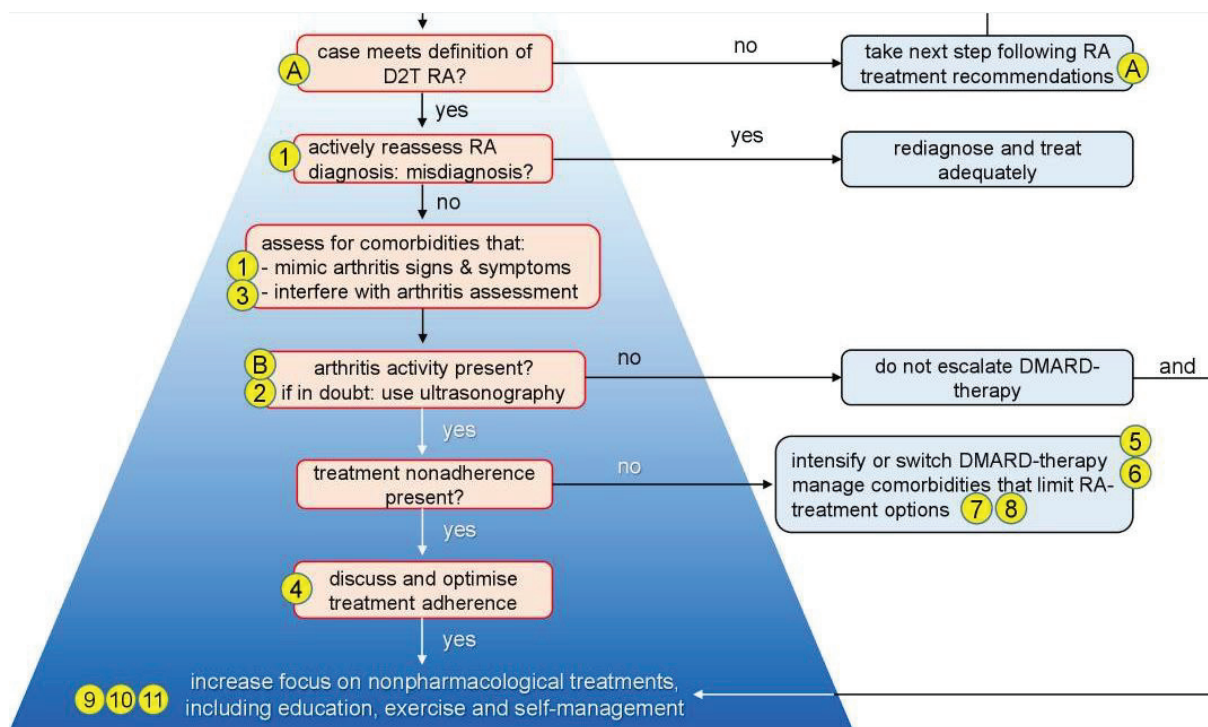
A case meets definition of D2T RA?

no

take next step following RA treatment recommendations A

yes

1 actively reassess RA diagnosis: misdiagnosis?

yes

rediagnose and treat adequately

no

assess for comorbidities that:
1 - mimic arthritis signs & symptoms
3 - interfere with arthritis assessment

B arthritis activity present?
2 if in doubt: use ultrasonography

no

do not escalate DMARD-therapy

and

yes

treatment nonadherence present?

no

5 intensify or switch DMARD-therapy 6 manage comorbidities that limit RA-treatment options 7 8

yes

4 discuss and optimise treatment adherence

yes

9 10 11 increase focus on nonpharmacological treatments, including education, exercise and self-management